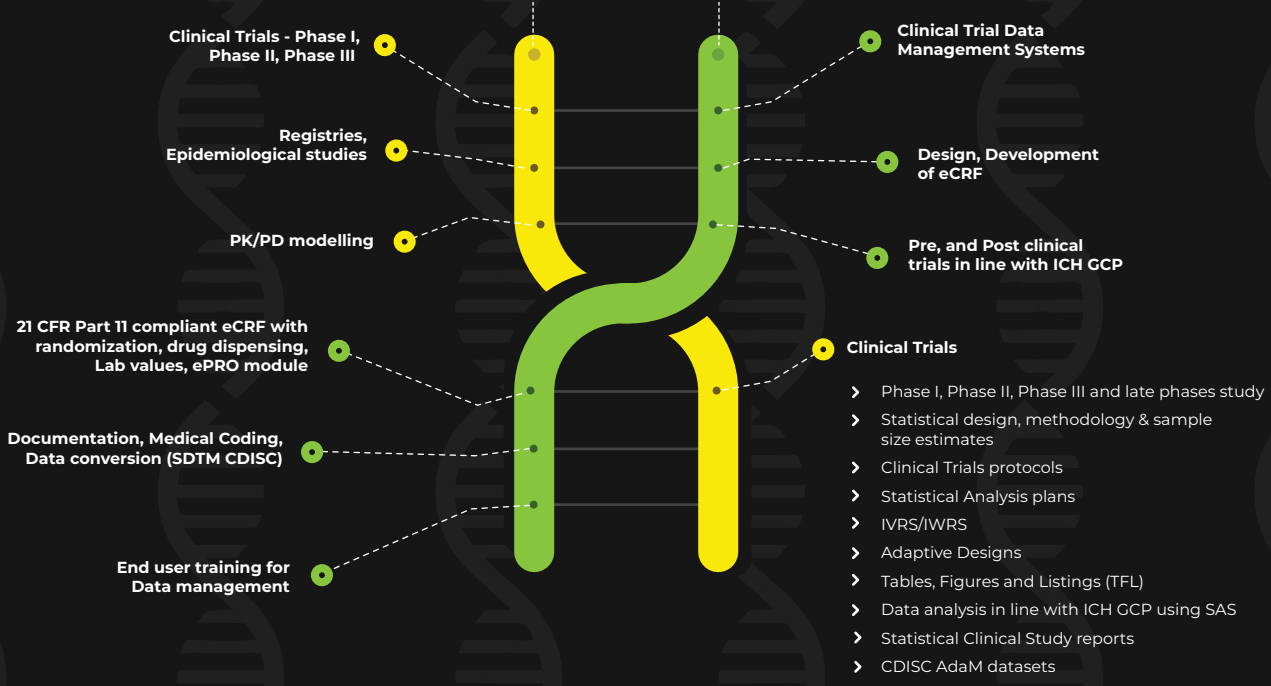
Clinical Trials - Phase I, Phase II, Phase III

Clinical Trial Data Management Systems

Registries, Epidemiological studies

Design, Development of eCRF

PK/PD modelling

Pre, and Post clinical trials in line with ICH GCP

21 CFR Part 11 compliant eCRF with randomization, drug dispensing, Lab values, ePRO module

Clinical Trials

› Phase I, Phase II, Phase III and late phases study
› Statistical design, methodology & sample size estimates
› Clinical Trials protocols
› Statistical Analysis plans
› IVRS/IWRS
› Adaptive Designs
› Tables, Figures and Listings (TFL)
› Data analysis in line with ICH GCP using SAS
› Statistical Clinical Study reports
› CDISC AdaM datasets

Documentation, Medical Coding, Data conversion (SDTM CDISC)

End user training for Data management